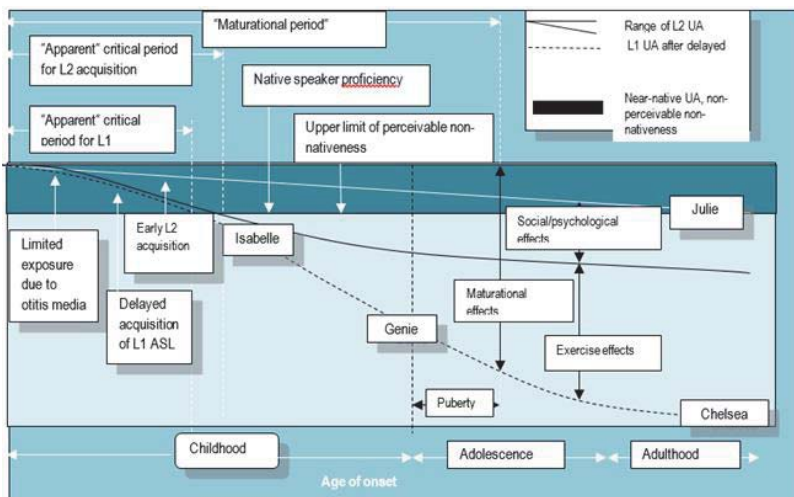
"Maturational period"

"Apparent" critical period for L2 acquisition

"Apparent" critical period for L1

Native speaker proficiency

Upper limit of perceivable non-nativeness

Range of L2 UA

L1 UA after delayed

Near-native UA, non-perceivable non-nativeness

Limited exposure due to otitis media

Early L2 acquisition

Delayed acquisition of L1 ASL

Isabelle

Julie

Social/psychological effects

Maturational effects

Genie

Exercise effects

Puberty

Chelsea

Childhood

Adolescence

Adulthood

Age of onset